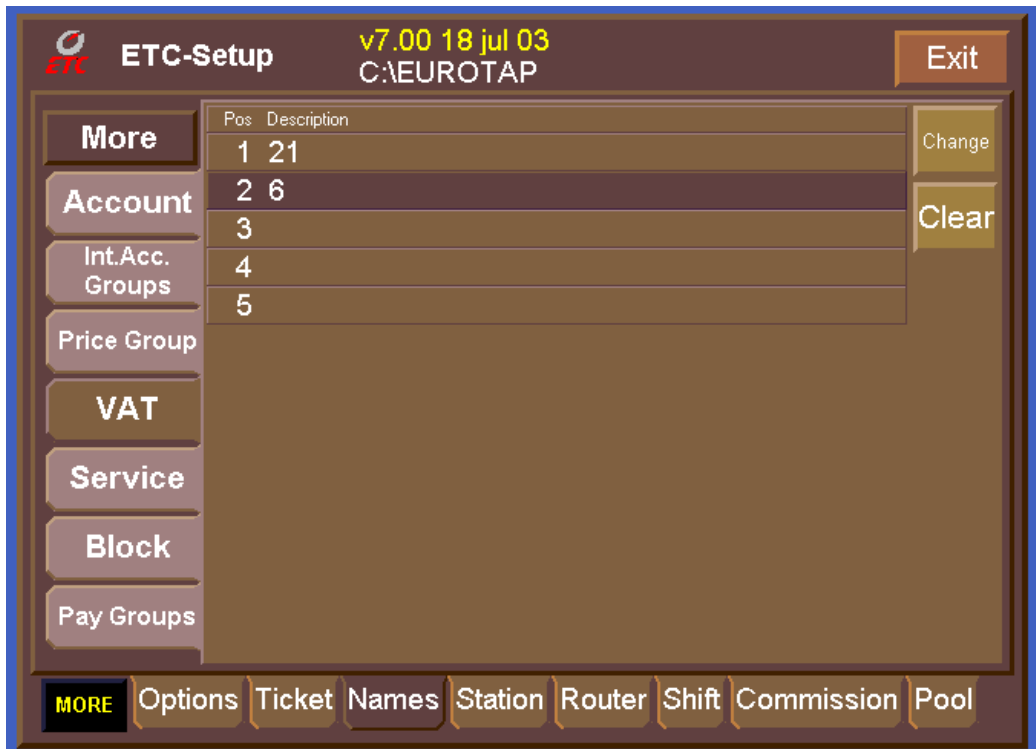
ETC

ETC-Setup

v7.00 18 jul 03
C:\EUROTAP

Exit

More

Account

Int.Acc. Groups

Price Group

VAT

Service

Block

Pay Groups

| Pos | Description |
|---|---|
| 1 | 21 |
| 2 | 6 |
| 3 | |
| 4 | |
| 5 | |

Change

Clear

MORE

Options

Ticket

Names

Station

Router

Shift

Commission

Pool